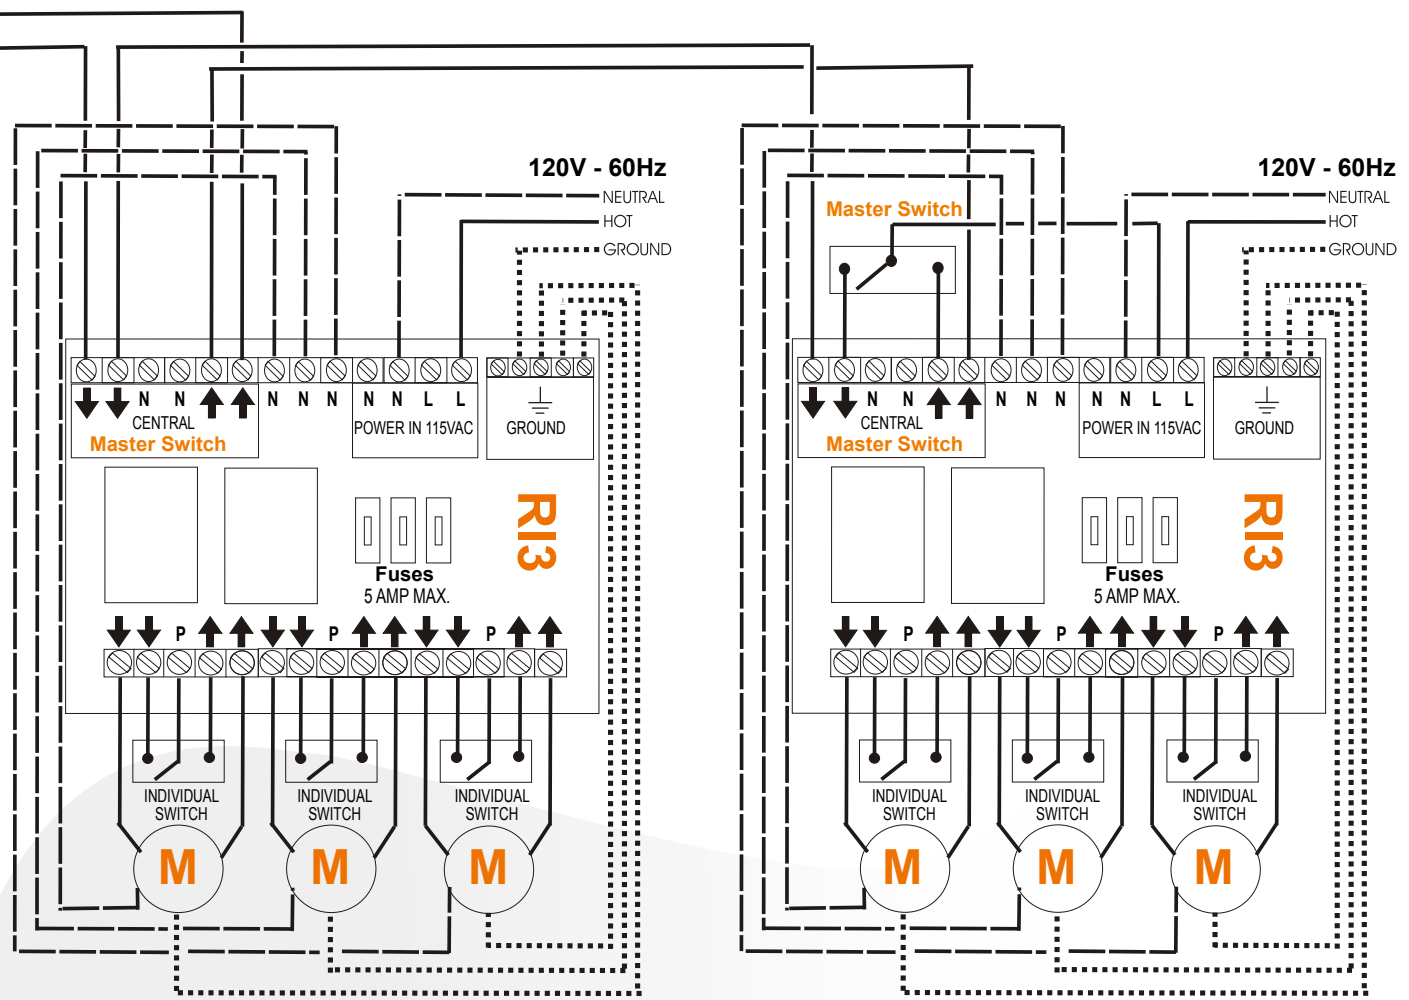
120V - 60Hz
NEUTRAL
HOT
GROUND

N N CENTRAL Master Switch
N N N
N N L L
POWER IN 115VAC
GROUND
RI3
Fuses
5 AMP MAX.
P P P
INDIVIDUAL SWITCH
INDIVIDUAL SWITCH
INDIVIDUAL SWITCH
M M M

120V - 60Hz
NEUTRAL
HOT
GROUND
Master Switch
N N CENTRAL Master Switch
N N N
N N L L
POWER IN 115VAC
GROUND
RI3
Fuses
5 AMP MAX.
P P P
INDIVIDUAL SWITCH
INDIVIDUAL SWITCH
INDIVIDUAL SWITCH
M M M